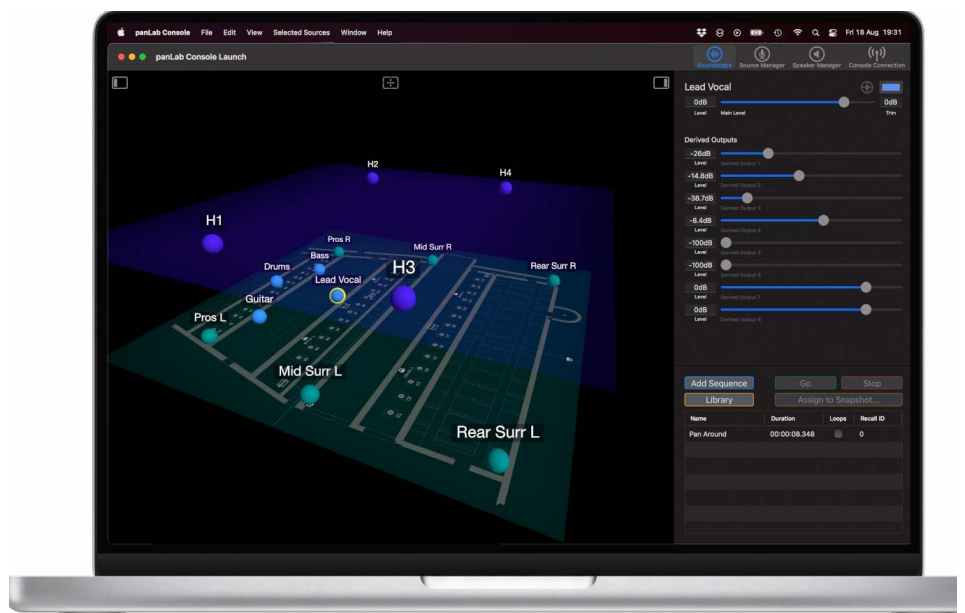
panLab Console File Edit View Selected Sources Window Help

Fri 18 Aug 19:31

panLab Console Launch

Soundscape Source Manager Speaker Manager Console Connection

H2
H4
H1
Pros R
Mid Surr R
Bass
Drums
H3
Rear Surr R
Lead Vocal
Guitar
Pros L
Mid Surr L
Rear Surr L

Lead Vocal

0dB
Level
Main Level
0dB
Trim

Derived Outputs

-26dB
Level
Derived Output 1
-14.8dB
Level
Derived Output 2
-38.7dB
Level
Derived Output 3
-8.4dB
Level
Derived Output 4
-100dB
Level
Derived Output 5
-100dB
Level
Derived Output 6
0dB
Level
Derived Output 7
0dB
Level
Derived Output 8

Add Sequence
Go
Stop
Library
Assign to Snapshot...

| Name | Duration | Loops | Recall ID |
|---|---|---|---|
| Pan Around | 00:00:08.348 | | 0 |